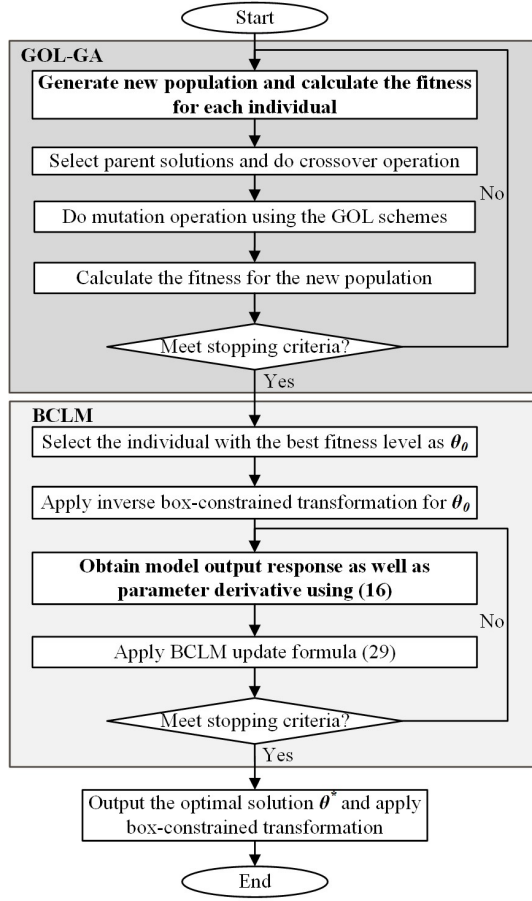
Start

GOL-GA

Generate new population and calculate the fitness for each individual

Select parent solutions and do crossover operation

Do mutation operation using the GOL schemes

Calculate the fitness for the new population

Meet stopping criteria?

No

Yes

BCLM

Select the individual with the best fitness level as $\theta_0$

Apply inverse box-constrained transformation for $\theta_0$

Obtain model output response as well as parameter derivative using (16)

Apply BCLM update formula (29)

Meet stopping criteria?

No

Yes

Output the optimal solution $\theta^*$ and apply box-constrained transformation

End